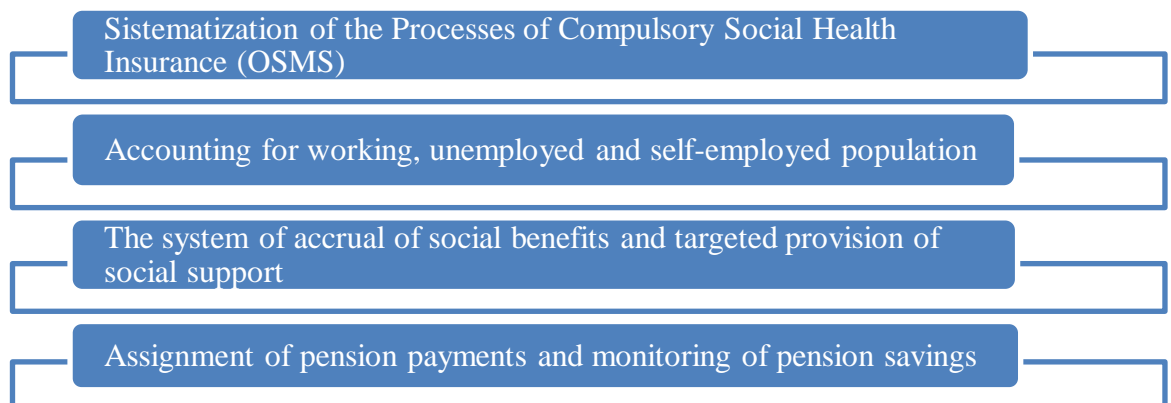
Sistematization of the Processes of Compulsory Social Health Insurance (OSMS)

Accounting for working, unemployed and self-employed population

The system of accrual of social benefits and targeted provision of social support

Assignment of pension payments and monitoring of pension savings